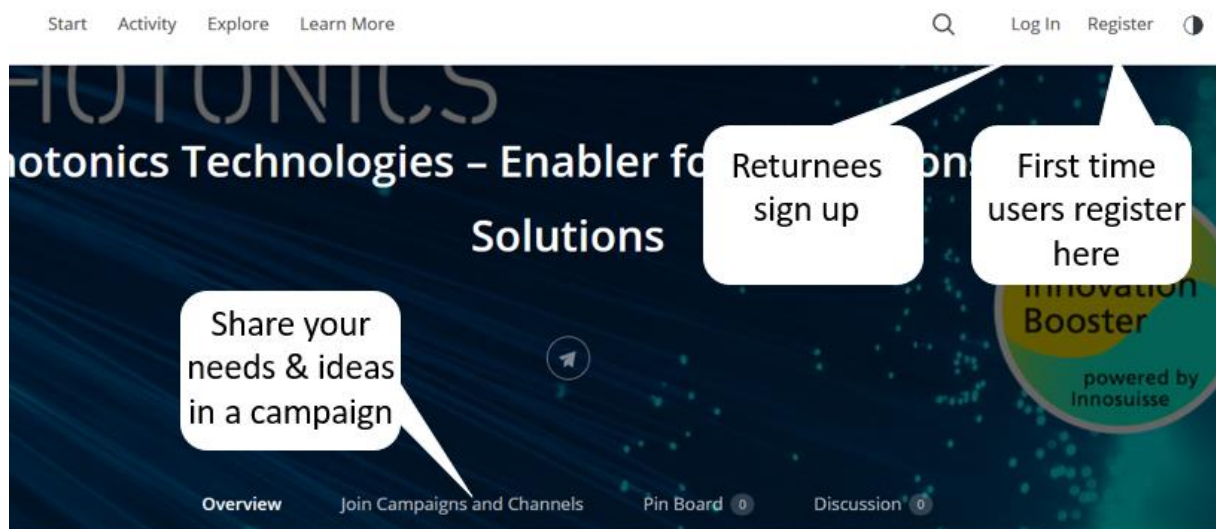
Start Activity Explore Learn More

Log In Register

HOTONICS

hotonics Technologies – Enabler fo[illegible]ons

Solutions

Returnees sign up

First time users register here

Innovation Booster

powered by Innosuisse

Share your needs & ideas in a campaign

Overview Join Campaigns and Channels Pin Board 0 Discussion 0